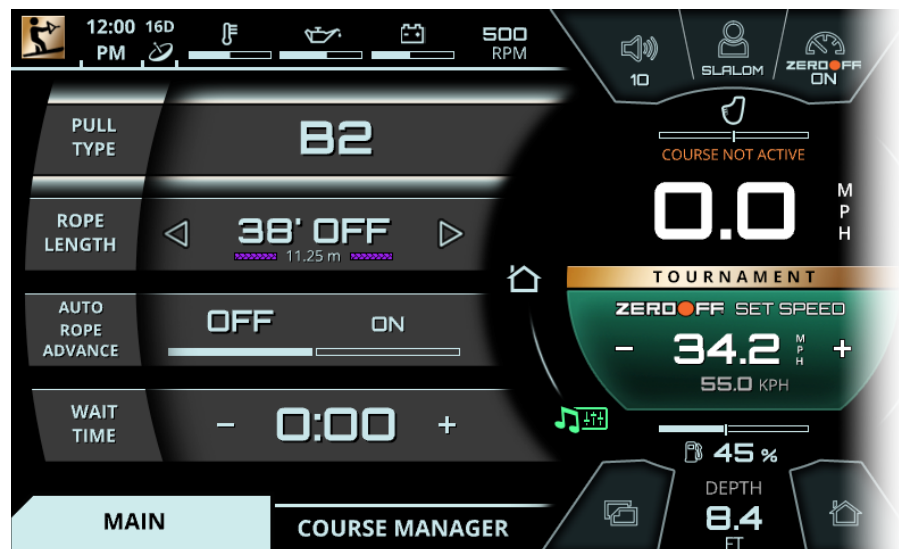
12:00 PM 16D

500 RPM

10

SLALOM

ZEROOFF ON

PULL TYPE

B2

ROPE LENGTH

38' OFF
11.25 m

AUTO ROPE ADVANCE

OFF

ON

WAIT TIME

-

0:00

+

COURSE NOT ACTIVE

0.0

M P H

TOURNAMENT

ZEROOFF SET SPEED

-

34.2

M P H

+

55.0 KPH

45 %

DEPTH

8.4

FT

MAIN

COURSE MANAGER